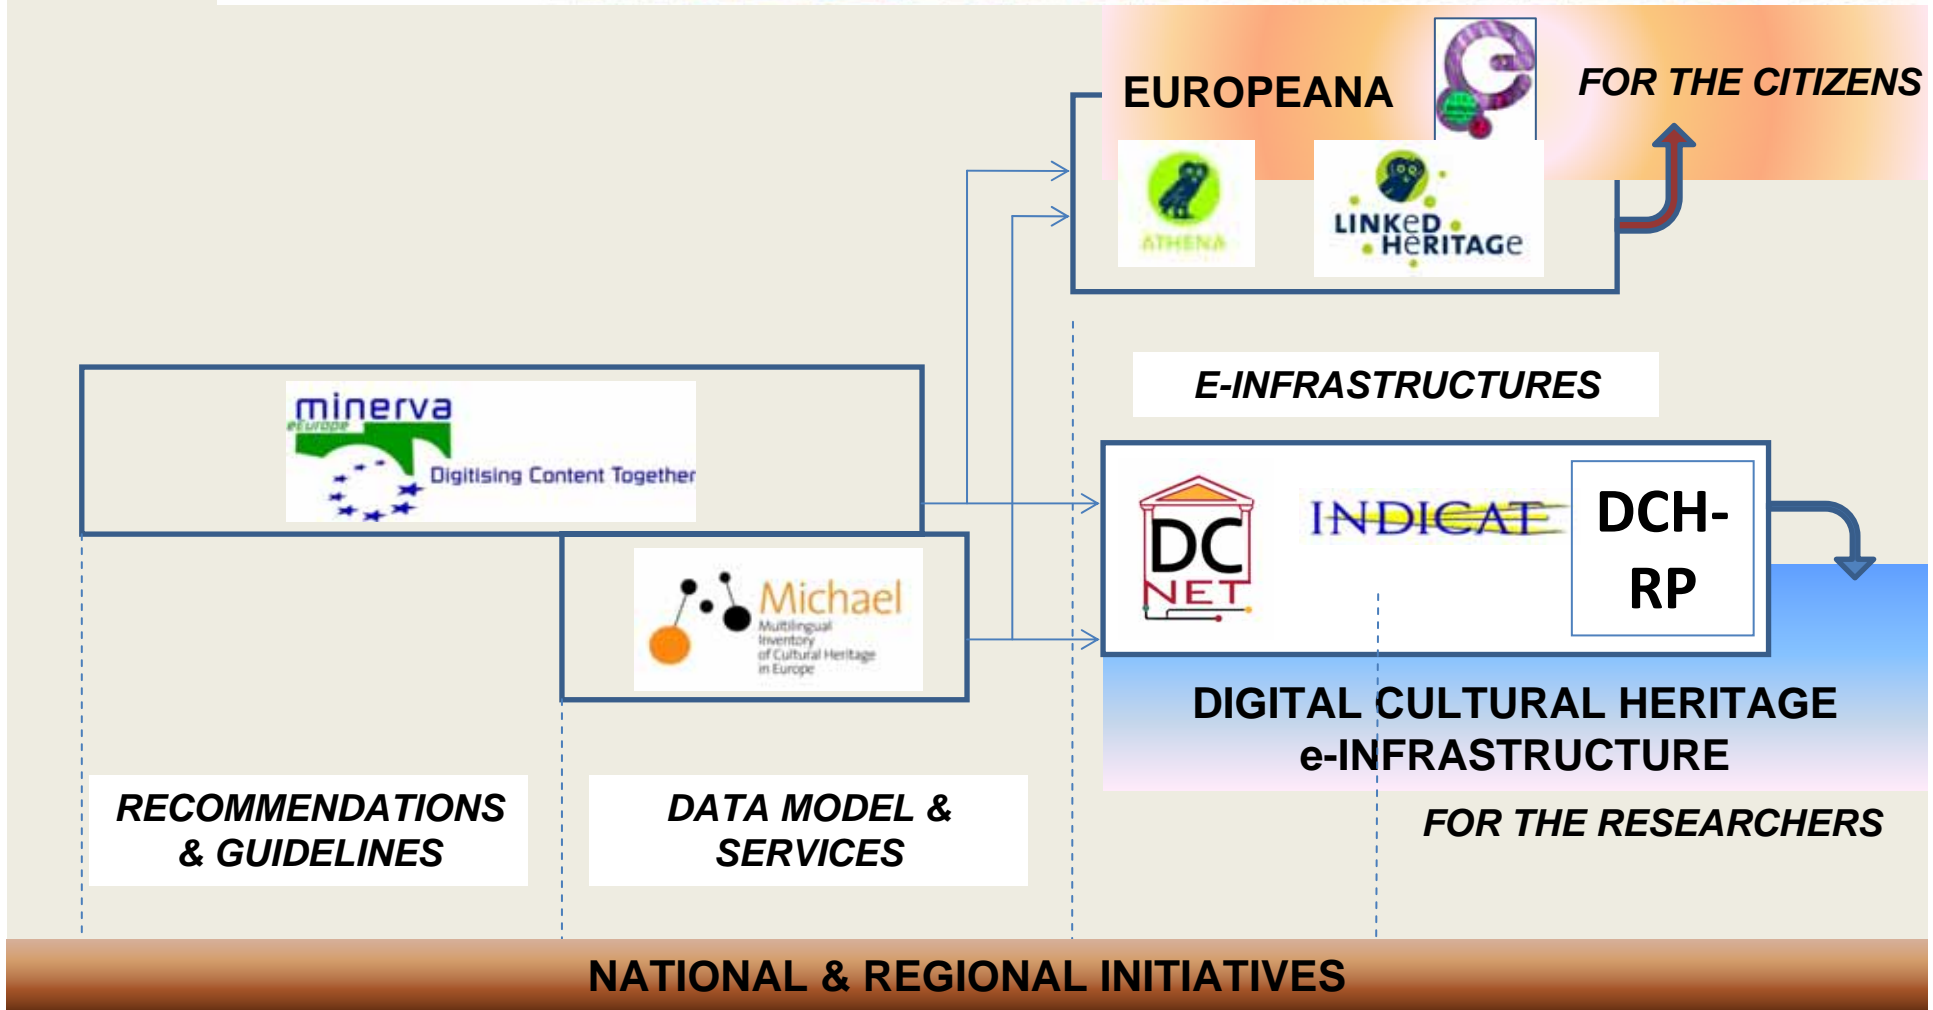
EUROPEANA

FOR THE CITIZENS

ATHENA

LINKeD HeRITAGE

E-INFRASTRUCTURES

minerva eEurope

Digitising Content Together

DC NET

INDICATE

DCH-RP

Michael

Multilingual Inventory of Cultural Heritage in Europe

DIGITAL CULTURAL HERITAGE e-INFRASTRUCTURE

FOR THE RESEARCHERS

RECOMMENDATIONS & GUIDELINES

DATA MODEL & SERVICES

NATIONAL & REGIONAL INITIATIVES